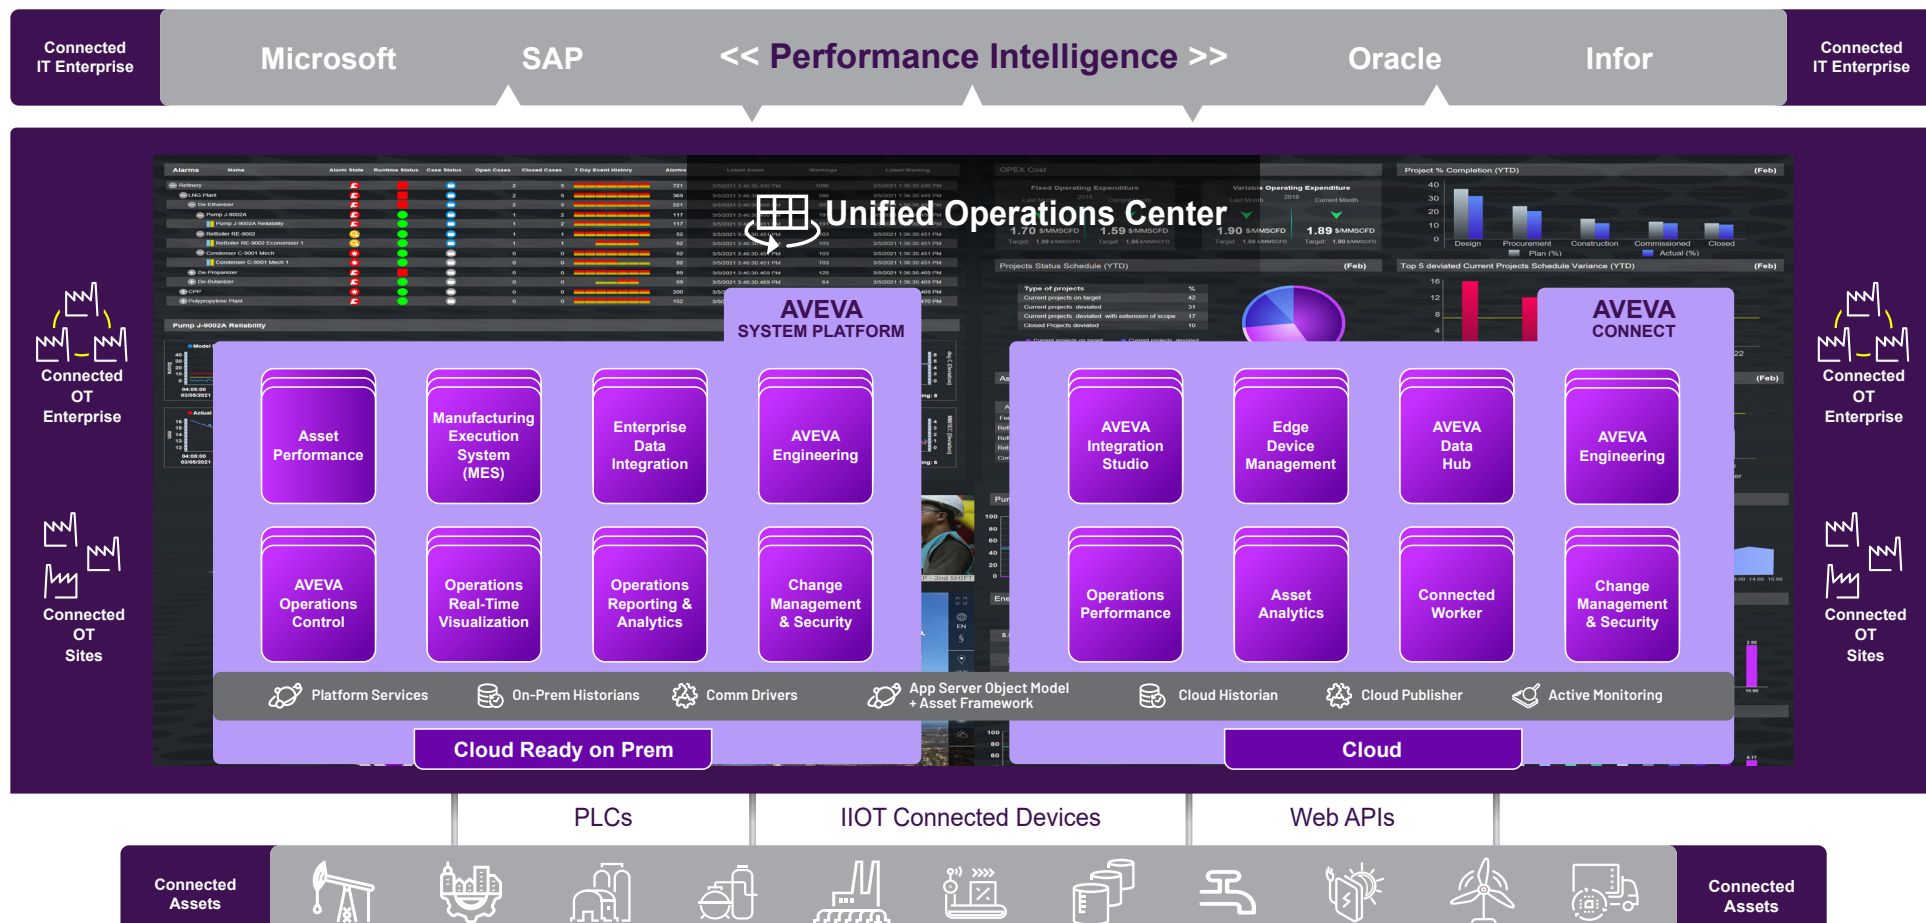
Connected IT Enterprise

Microsoft SAP << Performance Intelligence >> Oracle Infor

Connected IT Enterprise

Unified Operations Center

Connected OT Enterprise

Connected OT Sites

AVEVA SYSTEM PLATFORM

Asset Performance

Manufacturing Execution System (MES)

Enterprise Data Integration

AVEVA Engineering

AVEVA Operations Control

Operations Real-Time Visualization

Operations Reporting & Analytics

Change Management & Security

AVEVA CONNECT

AVEVA Integration Studio

Edge Device Management

AVEVA Data Hub

AVEVA Engineering

Operations Performance

Asset Analytics

Connected Worker

Change Management & Security

Connected OT Enterprise

Connected OT Sites

Platform Services On-Prem Historians Comm Drivers App Server Object Model + Asset Framework Cloud Historian Cloud Publisher Active Monitoring

Cloud Ready on Prem

Cloud

PLCs IIOT Connected Devices Web APIs

Connected Assets

Connected Assets